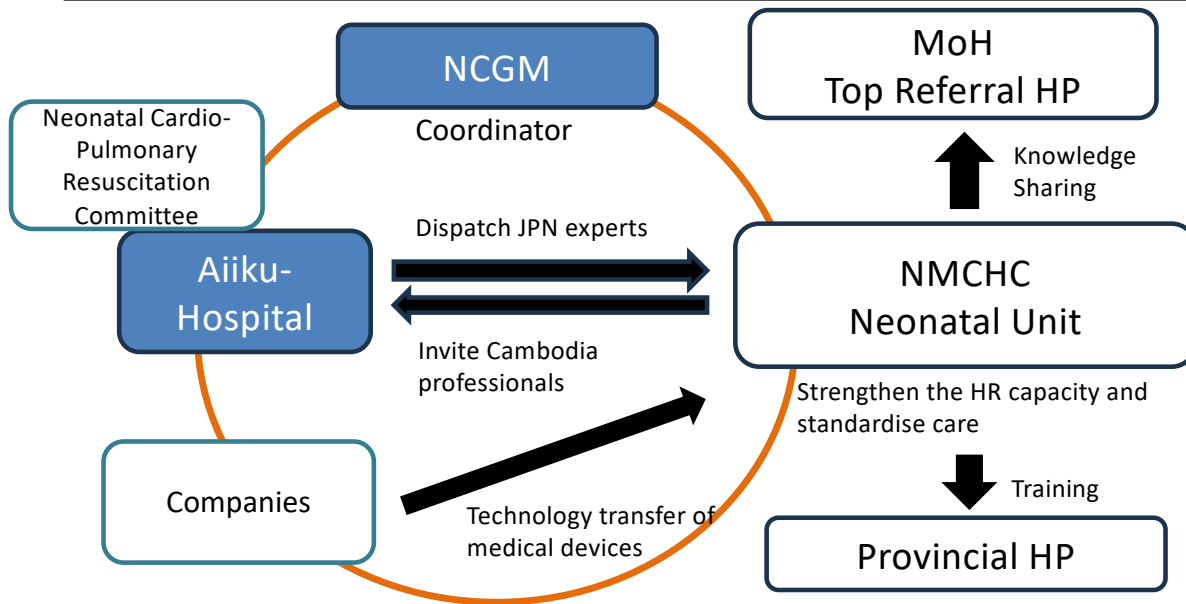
NCGM

Coordinator

Neonatal Cardio-Pulmonary Resuscitation Committee

MoH
Top Referral HP

Knowledge Sharing

Dispatch JPN experts

Aiiku-Hospital

NMCHC
Neonatal Unit

Invite Cambodia professionals

Strengthen the HR capacity and standardise care

Companies

Training

Technology transfer of medical devices

Provincial HP